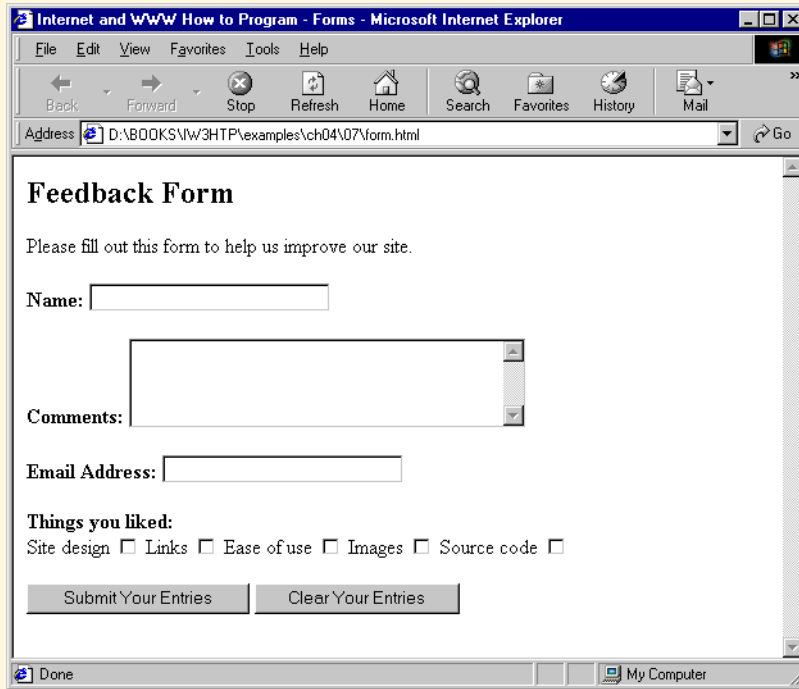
Internet and WWW How to Program - Forms - Microsoft Internet Explorer

File Edit View Favorites Tools Help

Back Forward Stop Refresh Home Search Favorites History Mail

Address D:\BOOKS\IW3HTP\examples\ch04\07\form.html Go

Feedback Form

Please fill out this form to help us improve our site.

Name:

Comments:

Email Address:

Things you liked:
Site design ☐ Links ☐ Ease of use ☐ Images ☐ Source code ☐

Submit Your Entries Clear Your Entries

Done My Computer